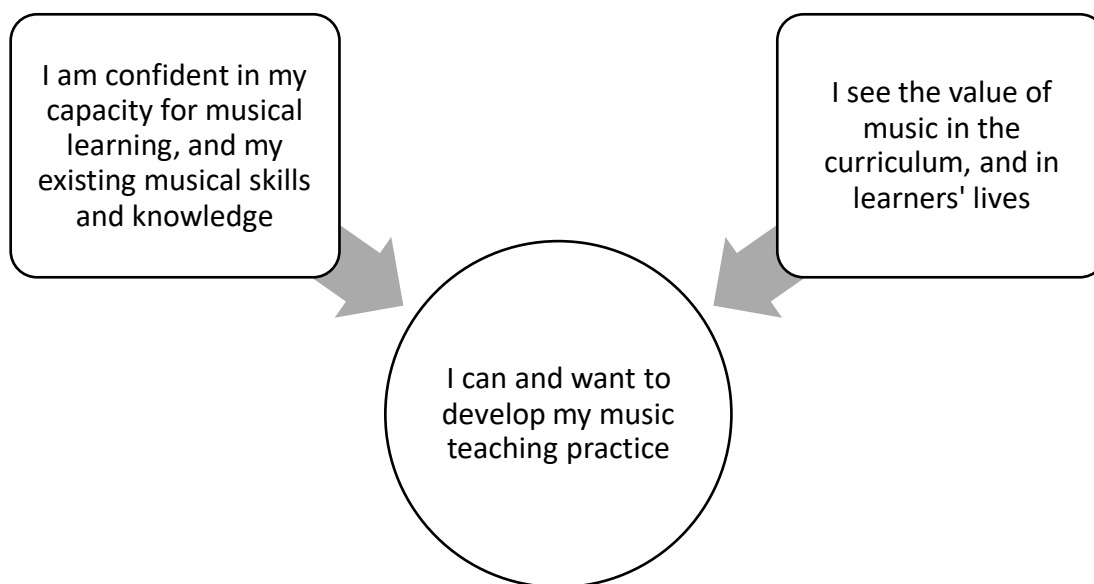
I am confident in my capacity for musical learning, and my existing musical skills and knowledge

I see the value of music in the curriculum, and in learners' lives

I can and want to develop my music teaching practice